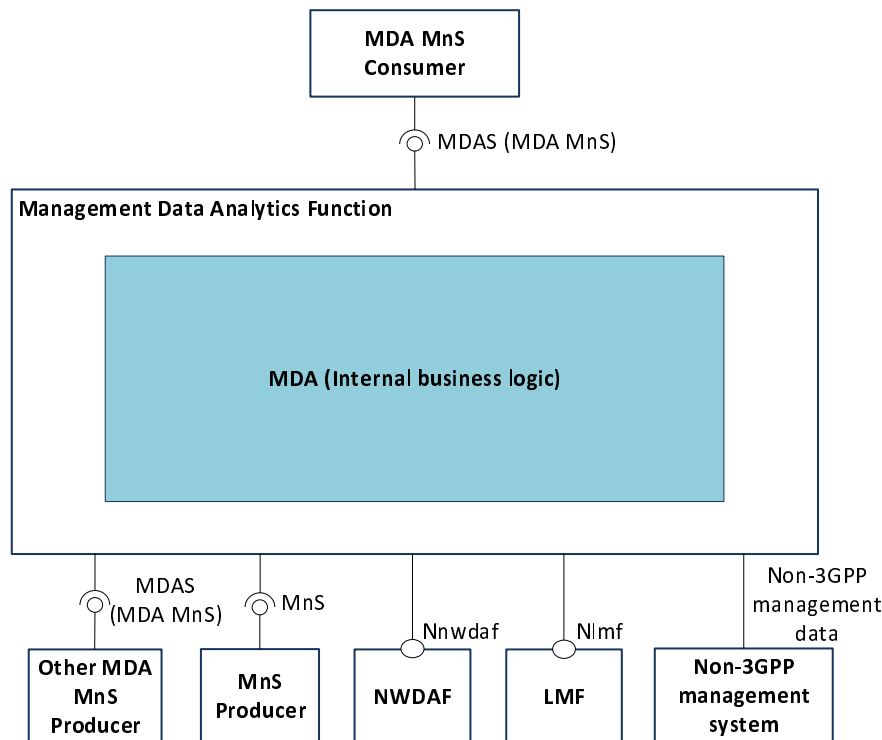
MDA MnS Consumer

MDAS (MDA MnS)

Management Data Analytics Function

MDA (Internal business logic)

MDAS (MDA MnS)

MnS

Nnwdaf

Nlmf

Non-3GPP management data

Other MDA MnS Producer

MnS Producer

NWDAF

LMF

Non-3GPP management system